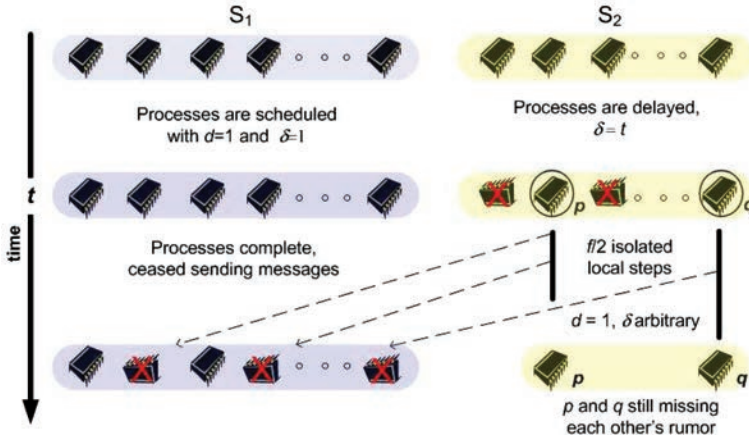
$S_1$

$S_2$

time

Processes are scheduled with $d$=1 and $\delta$=1

Processes are delayed, $\delta = t$

$t$

$p$

$q$

Processes complete, ceased sending messages

$f/2$ isolated local steps

$d$ = 1, $\delta$ arbitrary

$p$

$q$

$p$ and $q$ still missing each other's rumor